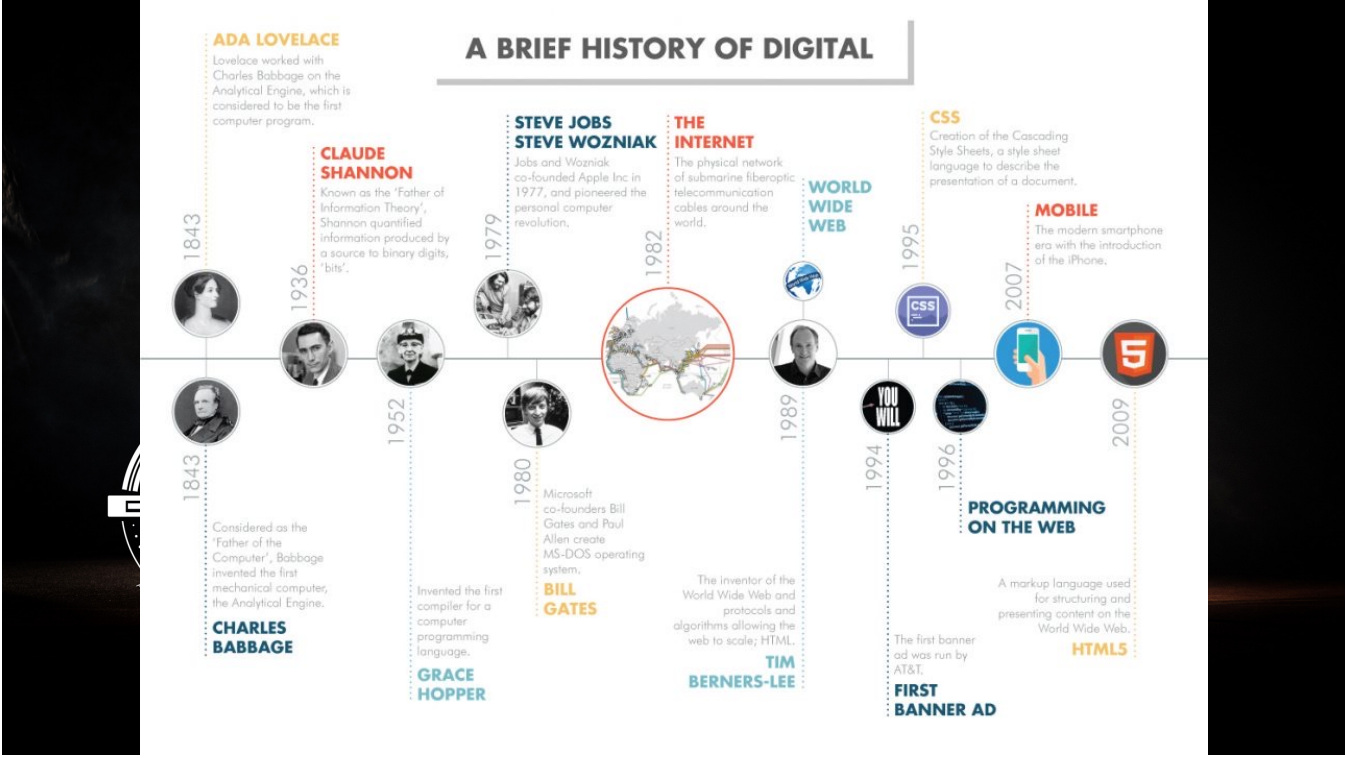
A BRIEF HISTORY OF DIGITAL

ADA LOVELACE
Lovelace worked with Charles Babbage on the Analytical Engine, which is considered to be the first computer program.

1843

CLAUDE SHANNON
Known as the 'Father of Information Theory', Shannon quantified information produced by a source to binary digits, 'bits'.

1936

STEVE JOBS
STEVE WOZNIAK
Jobs and Wozniak co-founded Apple Inc in 1977, and pioneered the personal computer revolution.

1979

THE INTERNET
The physical network of submarine fiberoptic telecommunication cables around the world.

1982

WORLD WIDE WEB

CSS
Creation of the Cascading Style Sheets, a style sheet language to describe the presentation of a document.

1995

MOBILE
The modern smartphone era with the introduction of the iPhone.

2007

CSS

YOU WILL

1843
Considered as the 'Father of the Computer', Babbage invented the first mechanical computer, the Analytical Engine.
CHARLES BABBAGE

1952
Invented the first compiler for a computer programming language.
GRACE HOPPER

1980
Microsoft co-founders Bill Gates and Paul Allen create MS-DOS operating system.
BILL GATES

1989
The inventor of the World Wide Web and protocols and algorithms allowing the web to scale; HTML.
TIM BERNERS-LEE

1994
The first banner ad was run by AT&T.
FIRST BANNER AD

1996
PROGRAMMING ON THE WEB

2009
A markup language used for structuring and presenting content on the World Wide Web.
HTML5